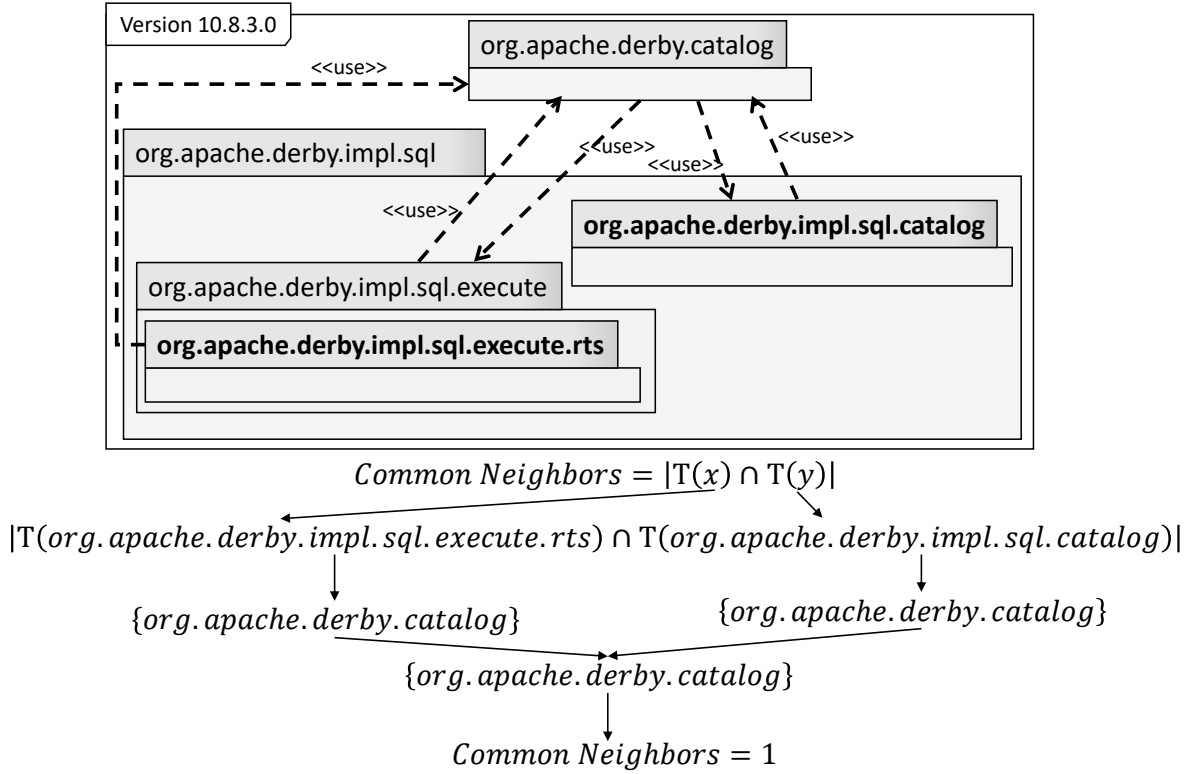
Version 10.8.3.0

org.apache.derby.catalog

<<use>>

<<use>>

<<use>>

<<use>>

org.apache.derby.impl.sql

<<use>>

org.apache.derby.impl.sql.catalog

org.apache.derby.impl.sql.execute

org.apache.derby.impl.sql.execute.rts

$Common\ Neighbors = |\mathrm{T}(x) \cap \mathrm{T}(y)|$

$|\mathrm{T}(org.apache.derby.impl.sql.execute.rts) \cap \mathrm{T}(org.apache.derby.impl.sql.catalog)|$

$\{org.apache.derby.catalog\}$

$\{org.apache.derby.catalog\}$

$\{org.apache.derby.catalog\}$

$Common\ Neighbors = 1$